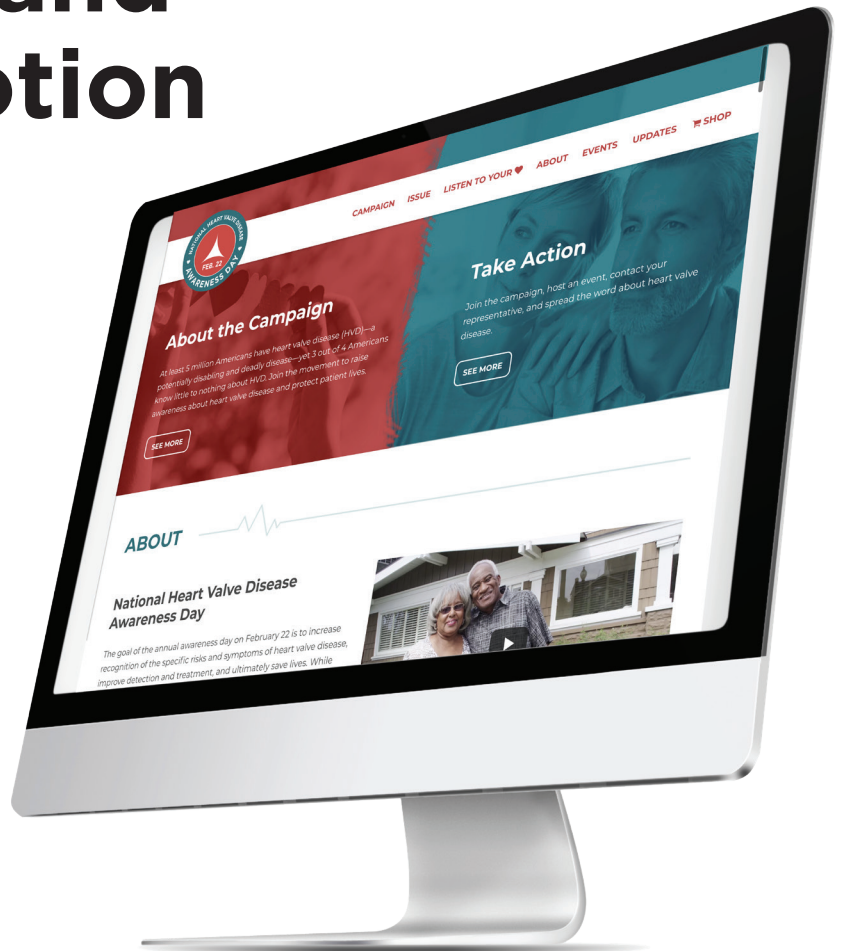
and
otion

NATIONAL HEART VALVE DISEASE
FEB. 22
AWARENESS DAY

CAMPAIGN ISSUE LISTEN TO YOUR ♥ ABOUT EVENTS UPDATES SHOP

About the Campaign

At least 5 million Americans have heart valve disease (HVD)—a potentially disabling and deadly disease—yet 3 out of 4 Americans know little to nothing about HVD. Join the movement to raise awareness about heart valve disease and protect patient lives.

SEE MORE

Take Action

Join the campaign, host an event, contact your representative, and spread the word about heart valve disease.

SEE MORE

ABOUT

National Heart Valve Disease Awareness Day

The goal of the annual awareness day on February 22 is to increase recognition of the specific risks and symptoms of heart valve disease, improve detection and treatment, and ultimately save lives. While